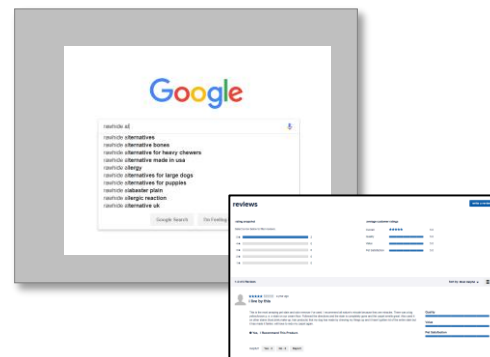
Google

rawhide al

rawhide alternatives
rawhide alternative bones
rawhide alternative for heavy chewers
rawhide alternative made in usa
rawhide allergy
rawhide alternatives for large dogs
rawhide alternatives for puppies
rawhide alabaster plain
rawhide allergic reaction
rawhide alternative uk

Google Search
I'm Feeling

reviews

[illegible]

I love by this

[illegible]

Yes, I Recommend This Product